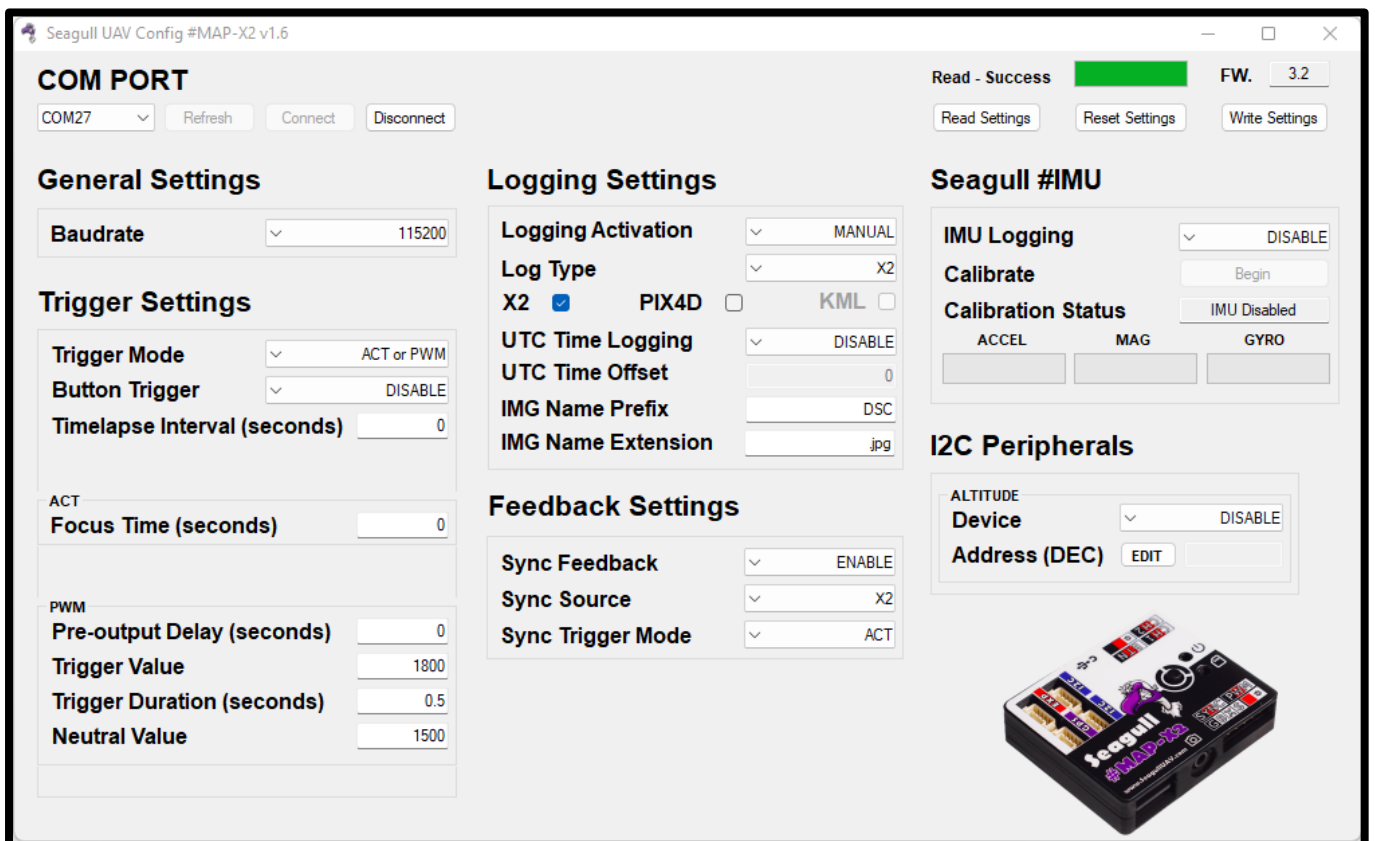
Seagull UAV Config #MAP-X2 v1.6

COM PORT
COM27
Refresh
Connect
Disconnect

Read - Success
FW. 3.2
Read Settings
Reset Settings
Write Settings

General Settings
Baudrate 115200

Trigger Settings
Trigger Mode ACT or PWM
Button Trigger DISABLE
Timelapse Interval (seconds) 0

ACT
Focus Time (seconds) 0

PWM
Pre-output Delay (seconds) 0
Trigger Value 1800
Trigger Duration (seconds) 0.5
Neutral Value 1500

Logging Settings
Logging Activation MANUAL
Log Type X2
X2
PIX4D
KML
UTC Time Logging DISABLE
UTC Time Offset 0
IMG Name Prefix DSC
IMG Name Extension .jpg

Feedback Settings
Sync Feedback ENABLE
Sync Source X2
Sync Trigger Mode ACT

Seagull #IMU
IMU Logging DISABLE
Calibrate Begin
Calibration Status IMU Disabled
ACCEL
MAG
GYRO

I2C Peripherals
ALTITUDE
Device DISABLE
Address (DEC) EDIT

Seagull
#MAP-X2
www.SeagullUAV.com